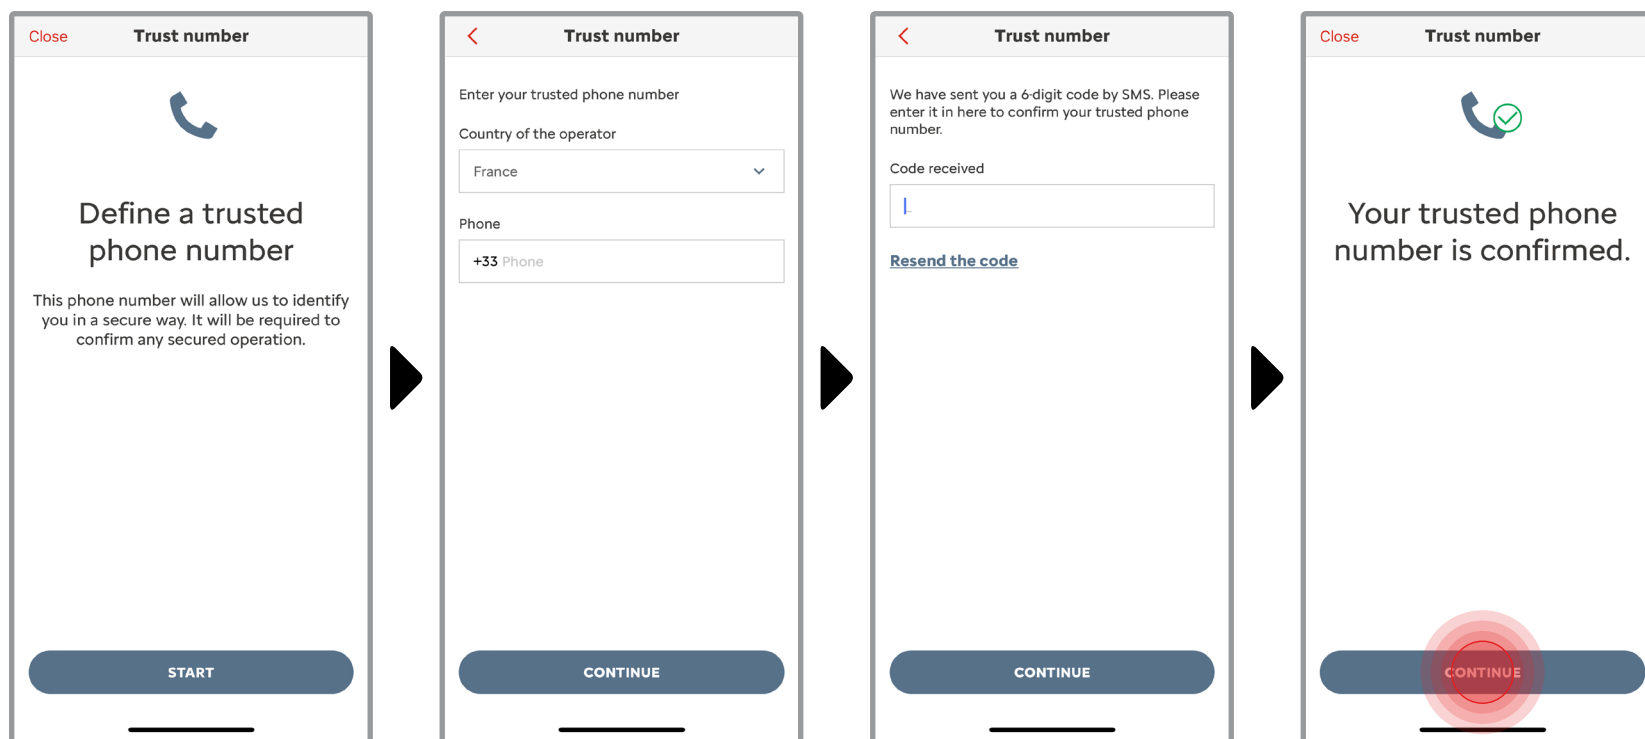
Close Trust number

Define a trusted phone number

This phone number will allow us to identify you in a secure way. It will be required to confirm any secured operation.

START

Trust number

Enter your trusted phone number

Country of the operator

France

Phone

+33 Phone

CONTINUE

Trust number

We have sent you a 6-digit code by SMS. Please enter it in here to confirm your trusted phone number.

Code received

Resend the code

CONTINUE

Close Trust number

Your trusted phone number is confirmed.

CONTINUE